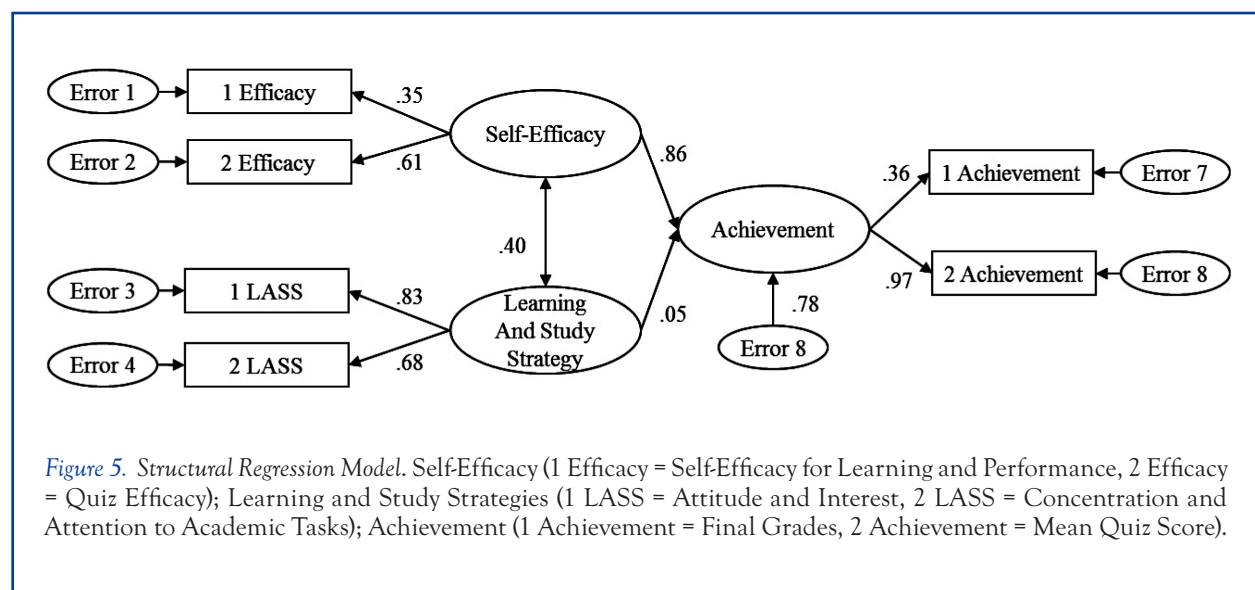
Error 1
1 Efficacy
.35
Self-Efficacy
Error 2
2 Efficacy
.61
.86
.36
1 Achievement
Error 7
Achievement
.40
Error 3
1 LASS
.83
Learning And Study Strategy
.97
2 Achievement
Error 8
.78
.05
Error 4
2 LASS
.68
Error 8

*Figure 5. Structural Regression Model*. Self-Efficacy (1 Efficacy = Self-Efficacy for Learning and Performance, 2 Efficacy = Quiz Efficacy); Learning and Study Strategies (1 LASS = Attitude and Interest, 2 LASS = Concentration and Attention to Academic Tasks); Achievement (1 Achievement = Final Grades, 2 Achievement = Mean Quiz Score).